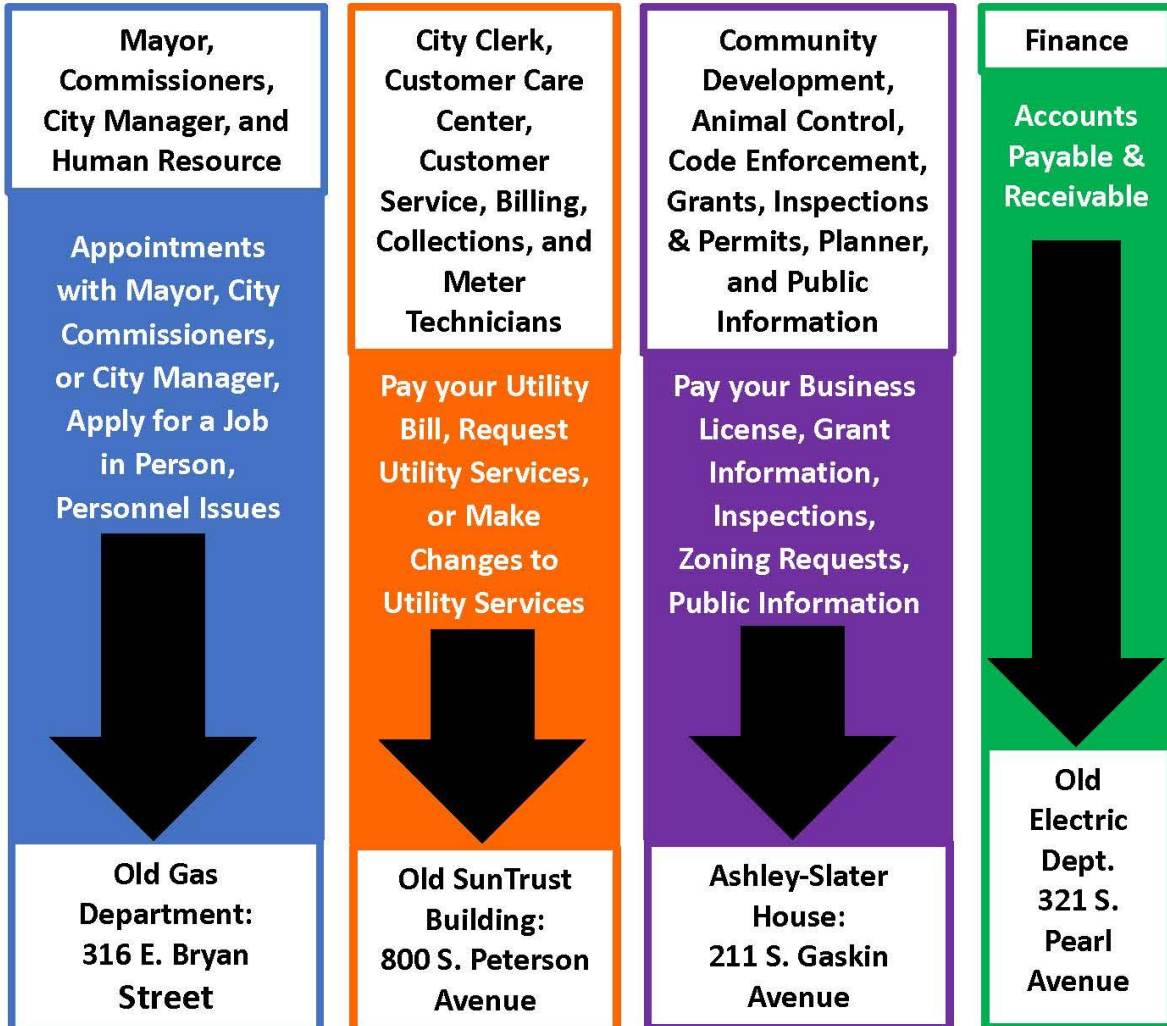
Mayor, Commissioners, City Manager, and Human Resource

Appointments with Mayor, City Commissioners, or City Manager, Apply for a Job in Person, Personnel Issues

Old Gas Department: 316 E. Bryan Street

City Clerk, Customer Care Center, Customer Service, Billing, Collections, and Meter Technicians

Pay your Utility Bill, Request Utility Services, or Make Changes to Utility Services

Old SunTrust Building: 800 S. Peterson Avenue

Community Development, Animal Control, Code Enforcement, Grants, Inspections & Permits, Planner, and Public Information

Pay your Business License, Grant Information, Inspections, Zoning Requests, Public Information

Ashley-Slater House: 211 S. Gaskin Avenue

Finance

Accounts Payable & Receivable

Old Electric Dept. 321 S. Pearl Avenue